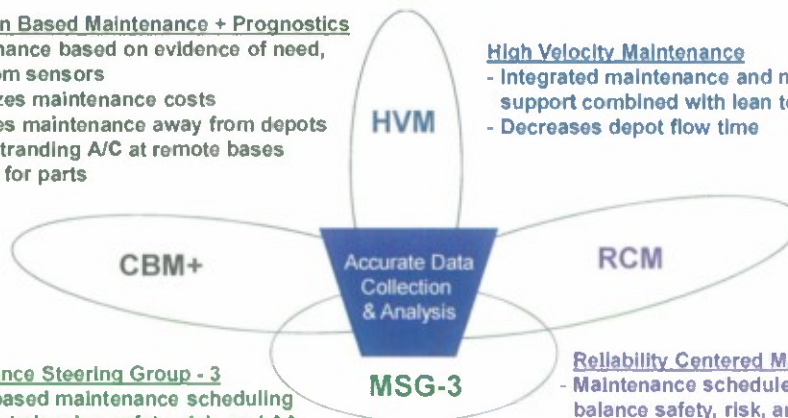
n Based Maintenance + Prognostics
nance based on evidence of need,
om sensors
zes maintenance costs
es maintenance away from depots
tranding A/C at remote bases
for parts

High Velocity Maintenance
- Integrated maintenance and m
support combined with lean t
- Decreases depot flow time

HVM

CBM+

Accurate Data Collection & Analysis

RCM

MSG-3

nce Steering Group - 3
based maintenance scheduling
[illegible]

Reliability Centered M
- Maintenance schedule
balance safety, risk, a